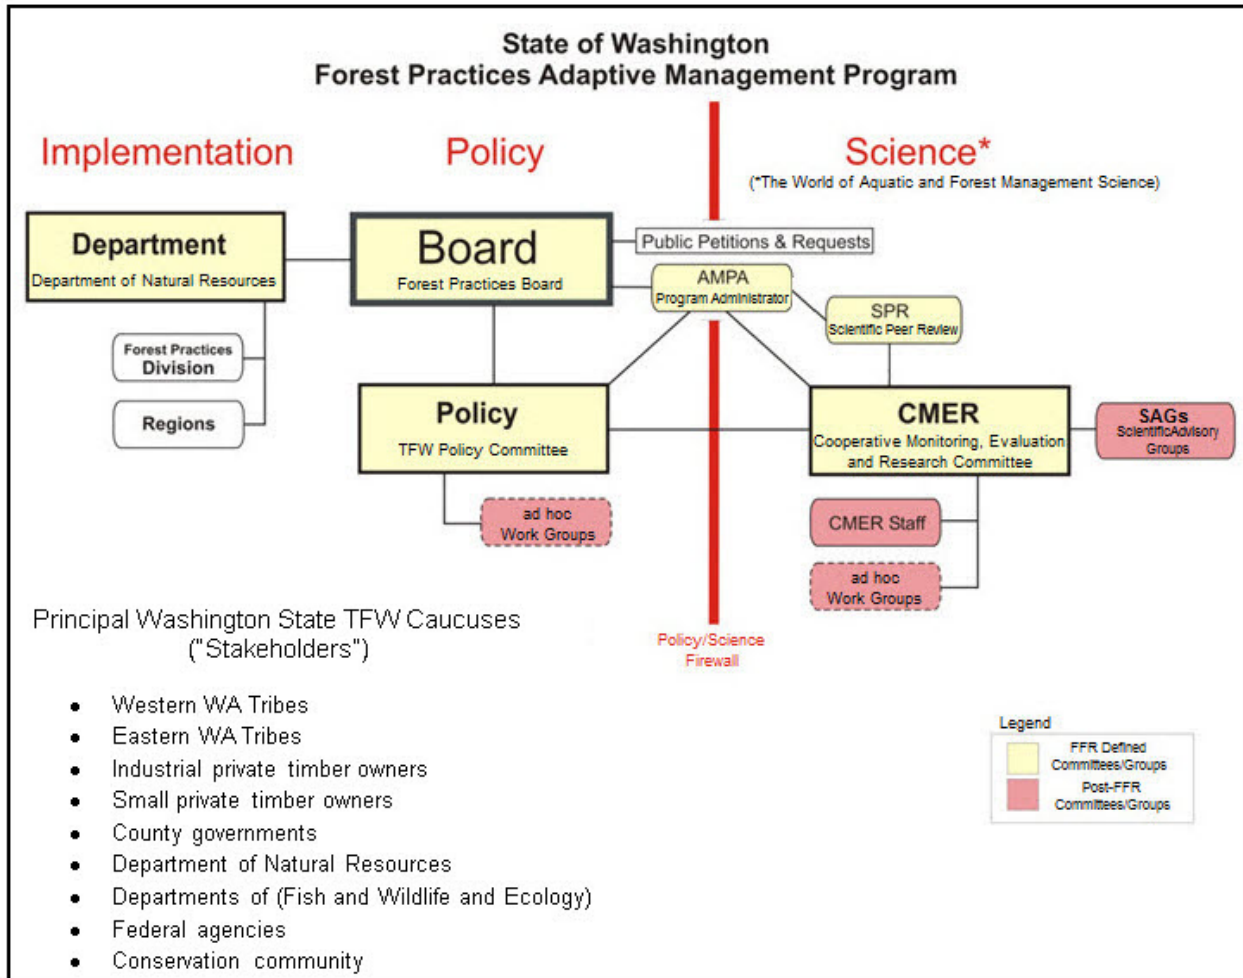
State of Washington
Forest Practices Adaptive Management Program

Implementation

Policy

Science*
(*The World of Aquatic and Forest Management Science)

Department
Department of Natural Resources

Board
Forest Practices Board

Public Petitions & Requests

AMPA
Program Administrator

SPR
Scientific Peer Review

Forest Practices
Division

Regions

Policy
TFW Policy Committee

CMER
Cooperative Monitoring, Evaluation and Research Committee

SAGs
Scientific Advisory Groups

ad hoc
Work Groups

CMER Staff

ad hoc
Work Groups

Policy/Science
Firewall

Principal Washington State TFW Caucuses
("Stakeholders")

- Western WA Tribes
- Eastern WA Tribes
- Industrial private timber owners
- Small private timber owners
- County governments
- Department of Natural Resources
- Departments of (Fish and Wildlife and Ecology)
- Federal agencies
- Conservation community

Legend
FFR Defined Committees/Groups
Post-FFR Committees/Groups